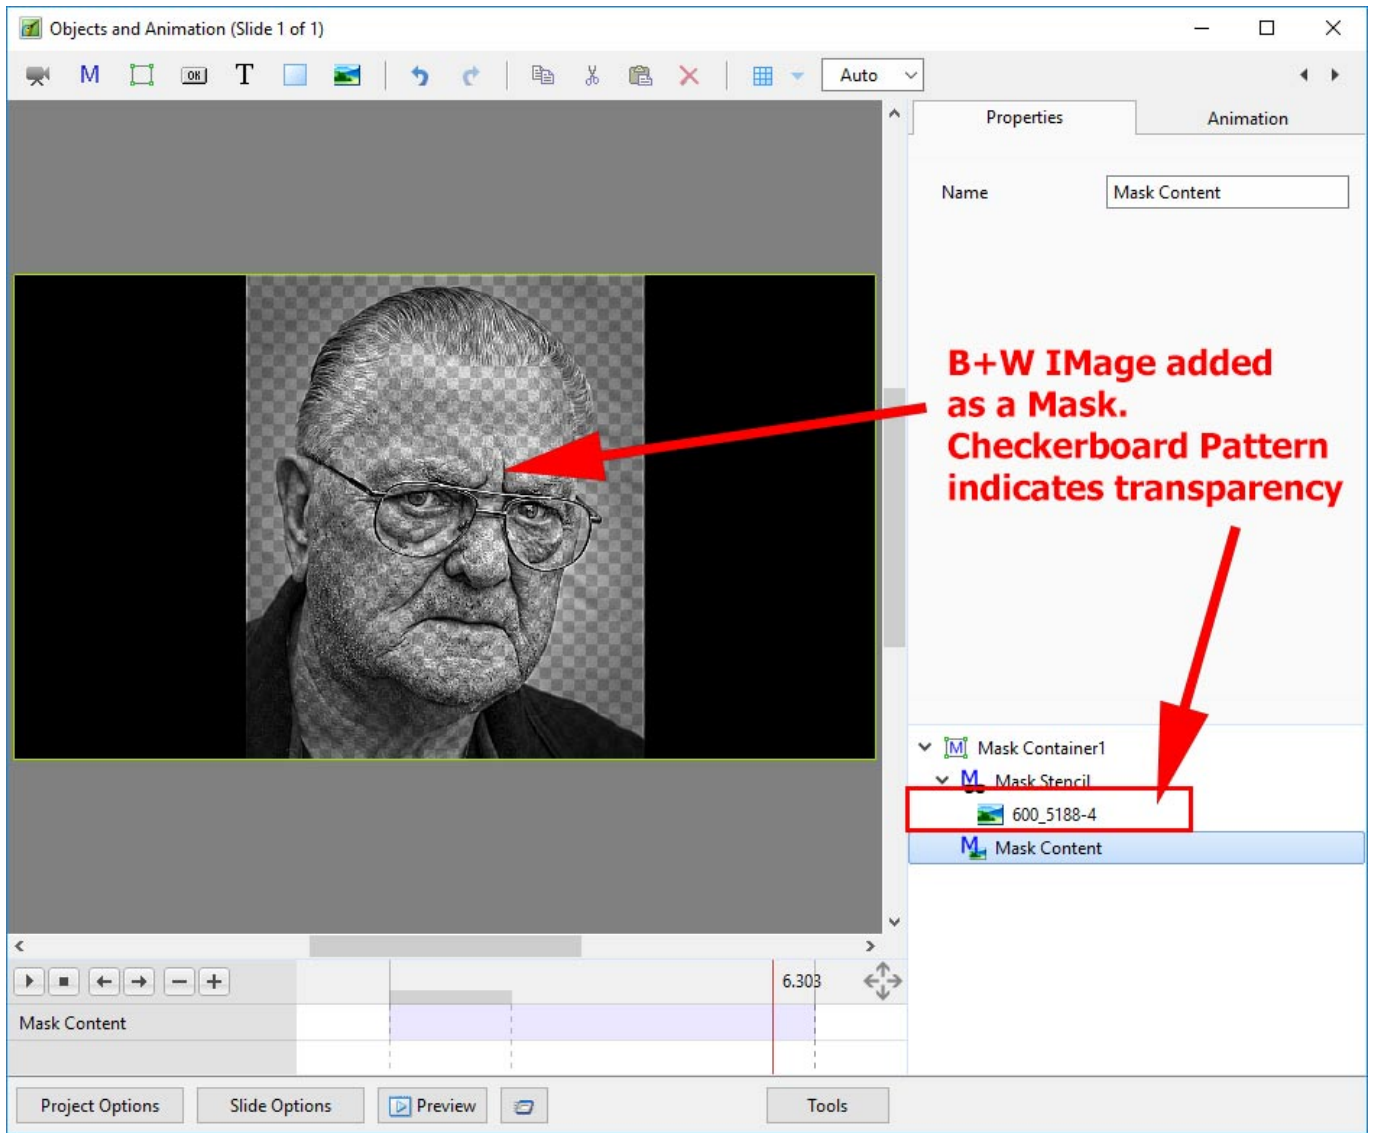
Objects and Animation (Slide 1 of 1)

M T Auto

Properties

Animation

Name Mask Content

B+W IMage added as a Mask. Checkerboard Pattern indicates transparency

Mask Container1
Mask Stencil
600_5188-4
Mask Content

6.303

Mask Content

Project Options Slide Options Preview Tools